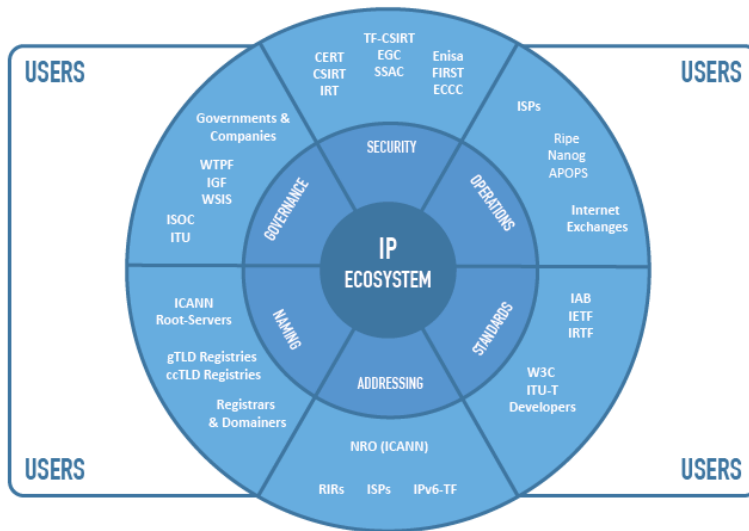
USERS

USERS

CERT
CSIRT
IRT

TF-CSIRT
EGC
SSAC

Enisa
FIRST
ECCC

Governments & Companies

WTPF
IGF
WSIS

ISOC
ITU

ISPs

Ripe
Nanog
APOPS

Internet Exchanges

SECURITY

GOVERNANCE

OPERATIONS

IP
ECOSYSTEM

NAMING

STANDARDS

ADDRESSING

ICANN
Root-Servers

gTLD Registries
ccTLD Registries

Registrars
& Domainers

IAB
IETF
IRTF

W3C
ITU-T
Developers

NRO (ICANN)

RIRs
ISPs
IPv6-TF

USERS

USERS